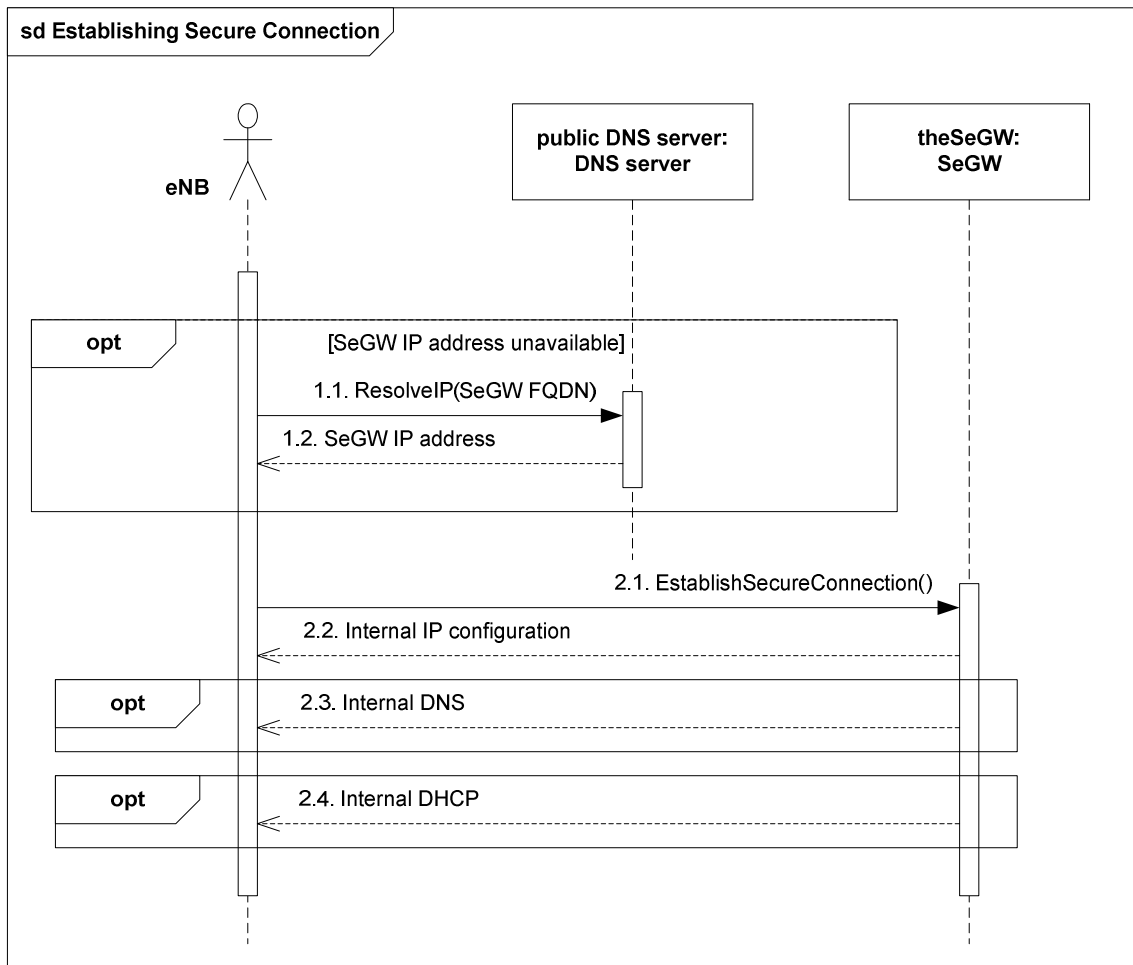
sd Establishing Secure Connection

eNB

public DNS server: DNS server

theSeGW: SeGW

opt

[SeGW IP address unavailable]

1.1. ResolveIP(SeGW FQDN)

1.2. SeGW IP address

2.1. EstablishSecureConnection()

2.2. Internal IP configuration

opt

2.3. Internal DNS

opt

2.4. Internal DHCP